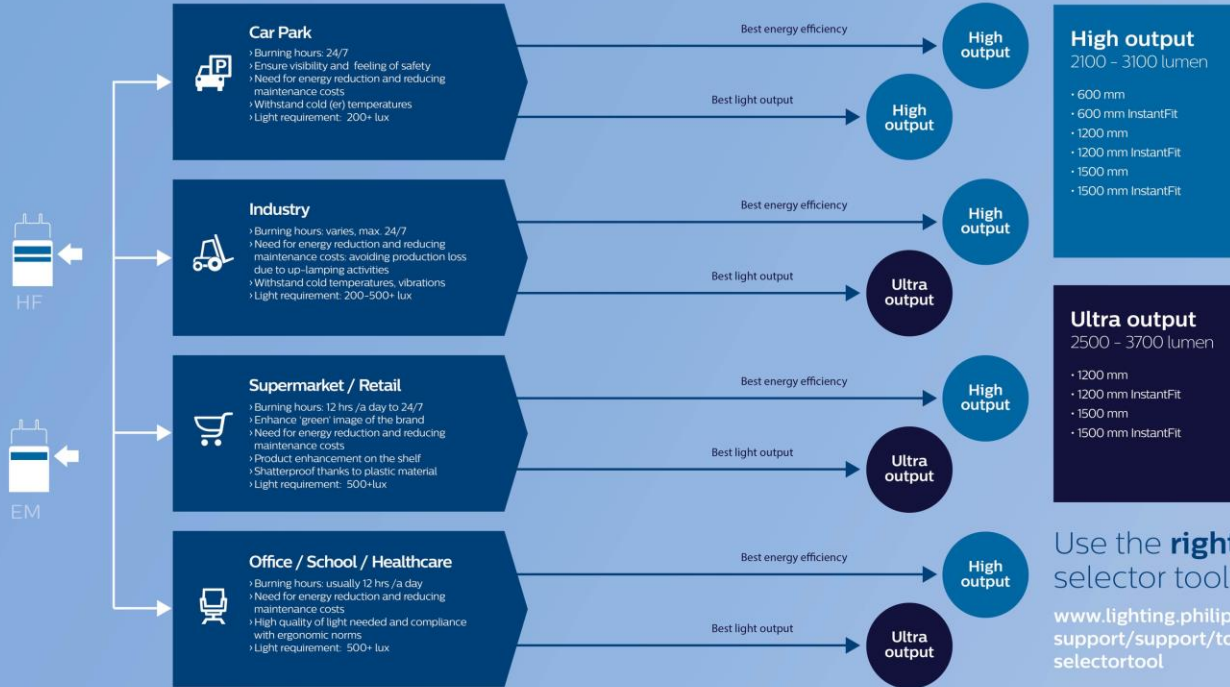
HF

EM

Car Park
› Burning hours: 24/7
› Ensure visibility and feeling of safety
› Need for energy reduction and reducing maintenance costs
› Withstand cold (er) temperatures
› Light requirement: 200+ lux

Best energy efficiency
High output

Best light output
High output

Industry
› Burning hours: varies, max. 24/7
› Need for energy reduction and reducing maintenance costs: avoiding production loss due to up-lamping activities
› Withstand cold temperatures, vibrations
› Light requirement: 200-500+ lux

Best energy efficiency
High output

Best light output
Ultra output

Supermarket / Retail
› Burning hours: 12 hrs /a day to 24/7
› Enhance 'green' image of the brand
› Need for energy reduction and reducing maintenance costs
› Product enhancement on the shelf
› Shatterproof thanks to plastic material
› Light requirement: 500+lux

Best energy efficiency
High output

Best light output
Ultra output

Office / School / Healthcare
› Burning hours: usually 12 hrs /a day
› Need for energy reduction and reducing maintenance costs
› High quality of light needed and compliance with ergonomic norms
› Light requirement: 500+ lux

Best energy efficiency
High output

Best light output
Ultra output

High output
2100 - 3100 lumen
· 600 mm
· 600 mm InstantFit
· 1200 mm
· 1200 mm InstantFit
· 1500 mm
· 1500 mm InstantFit

Ultra output
2500 - 3700 lumen
· 1200 mm
· 1200 mm InstantFit
· 1500 mm
· 1500 mm InstantFit

Use the righ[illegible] selector tool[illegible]

www.lighting.philip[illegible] support/support/to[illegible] selectortool